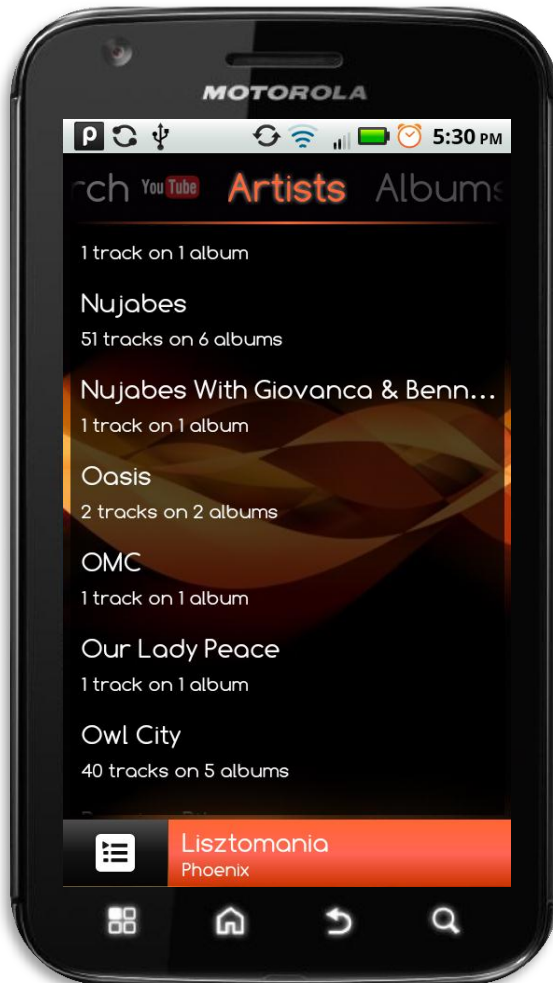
MOTOROLA

5:30 PM

rch YouTube Artists Albums

1 track on 1 album

Nujabes
51 tracks on 6 albums

Nujabes With Giovanca & Benn...
1 track on 1 album

Oasis
2 tracks on 2 albums

OMC
1 track on 1 album

Our Lady Peace
1 track on 1 album

Owl City
40 tracks on 5 albums

Lisztomania
Phoenix